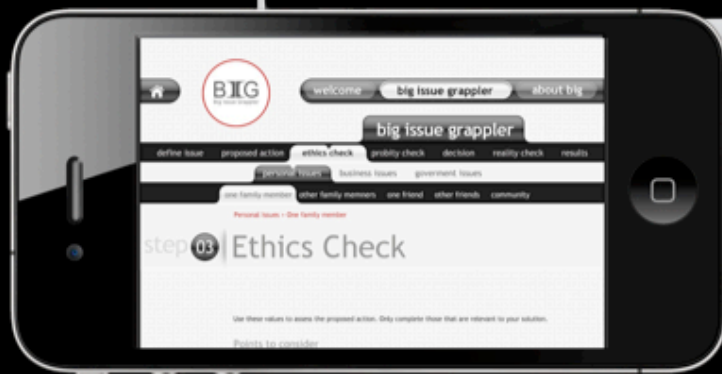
BIG
big issue grappler

welcome
big issue grappler
about big

big issue grappler

define issue
proposed action
ethics check
probity check
decision
reality check
results

personal issues
business issues
goverment issues

one family member
other family memners
one friend
other friends
community

Personal issues > One family member

step 03 Ethics Check

Use these values to asses the proposed action. Only complete those that are relevant to your solution.

Points to consider